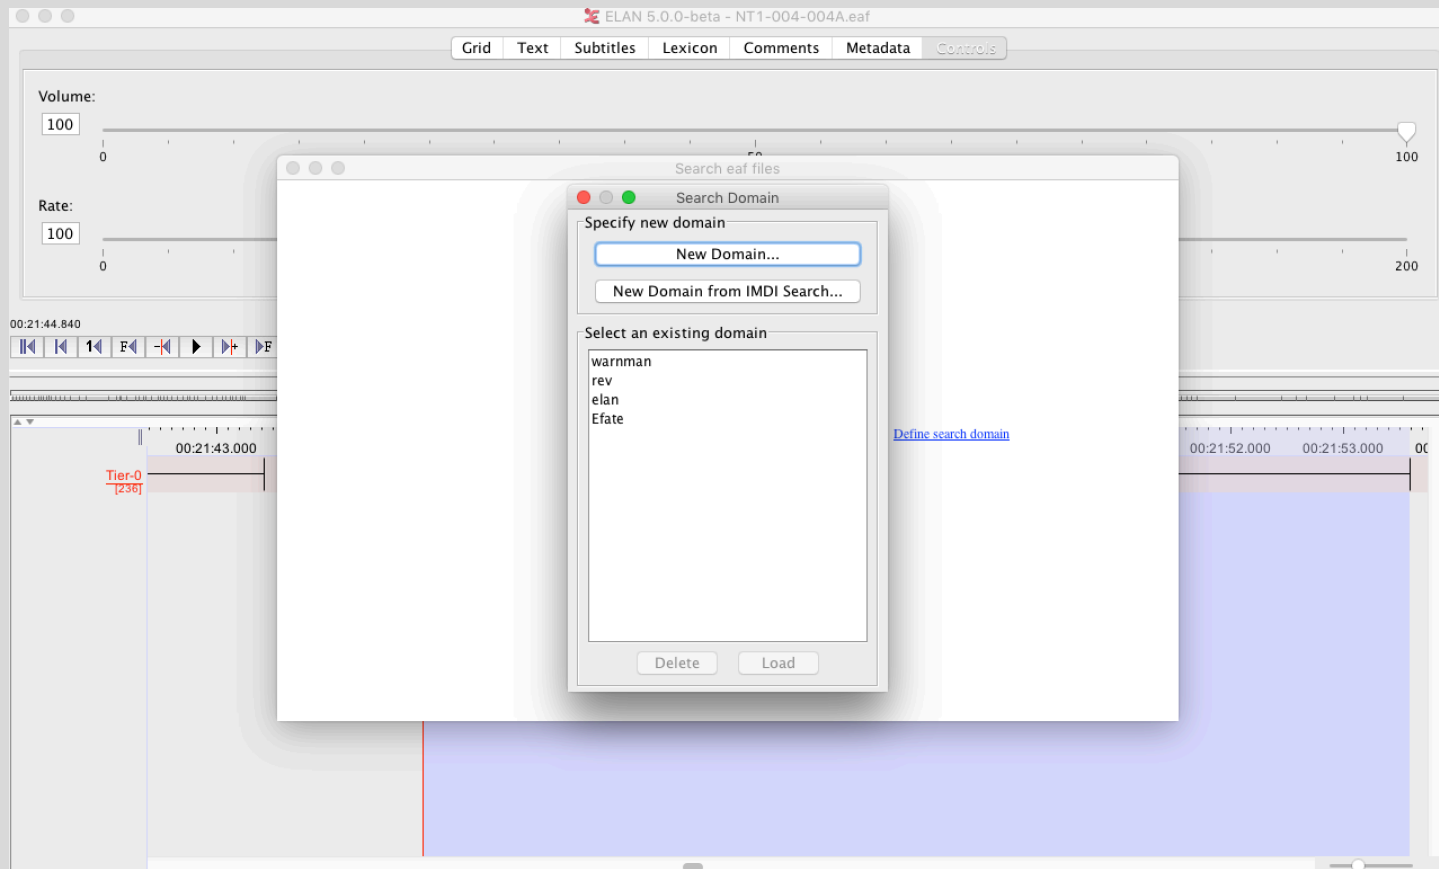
ELAN 5.0.0-beta - NT1-004-004A.eaf

Grid Text Subtitles Lexicon Comments Metadata Controls

Volume:
100
0
100

Rate:
100
0
200

00:21:44.840

00:21:43.000
Tier-0
[236]

00:21:52.000 00:21:53.000 00

Search eaf files

Define search domain

Search Domain

Specify new domain
New Domain...
New Domain from IMDI Search...

Select an existing domain
warnman
rev
elan
Efate

Delete Load